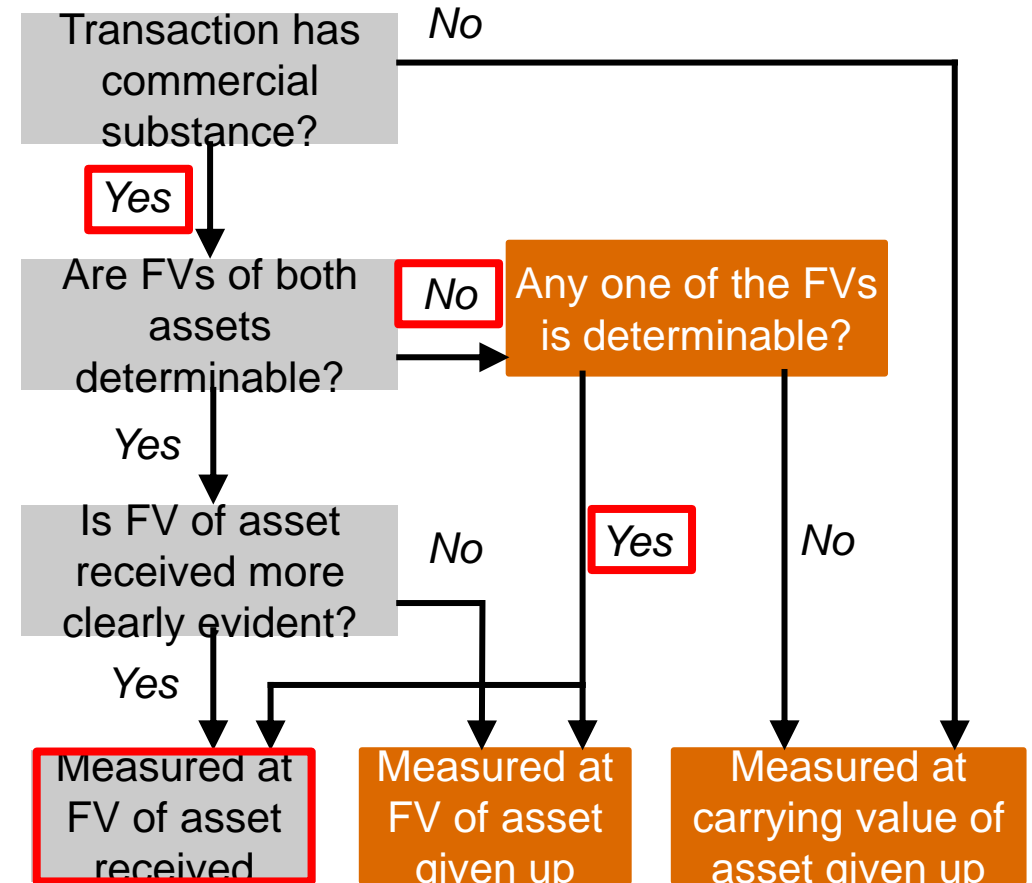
Transaction has commercial substance?

No

Yes

Are FVs of both assets determinable?

No

Any one of the FVs is determinable?

Yes

Is FV of asset received more clearly evident?

No

Yes

No

Yes

Measured at FV of asset received

Measured at FV of asset given up

Measured at carrying value of asset given up